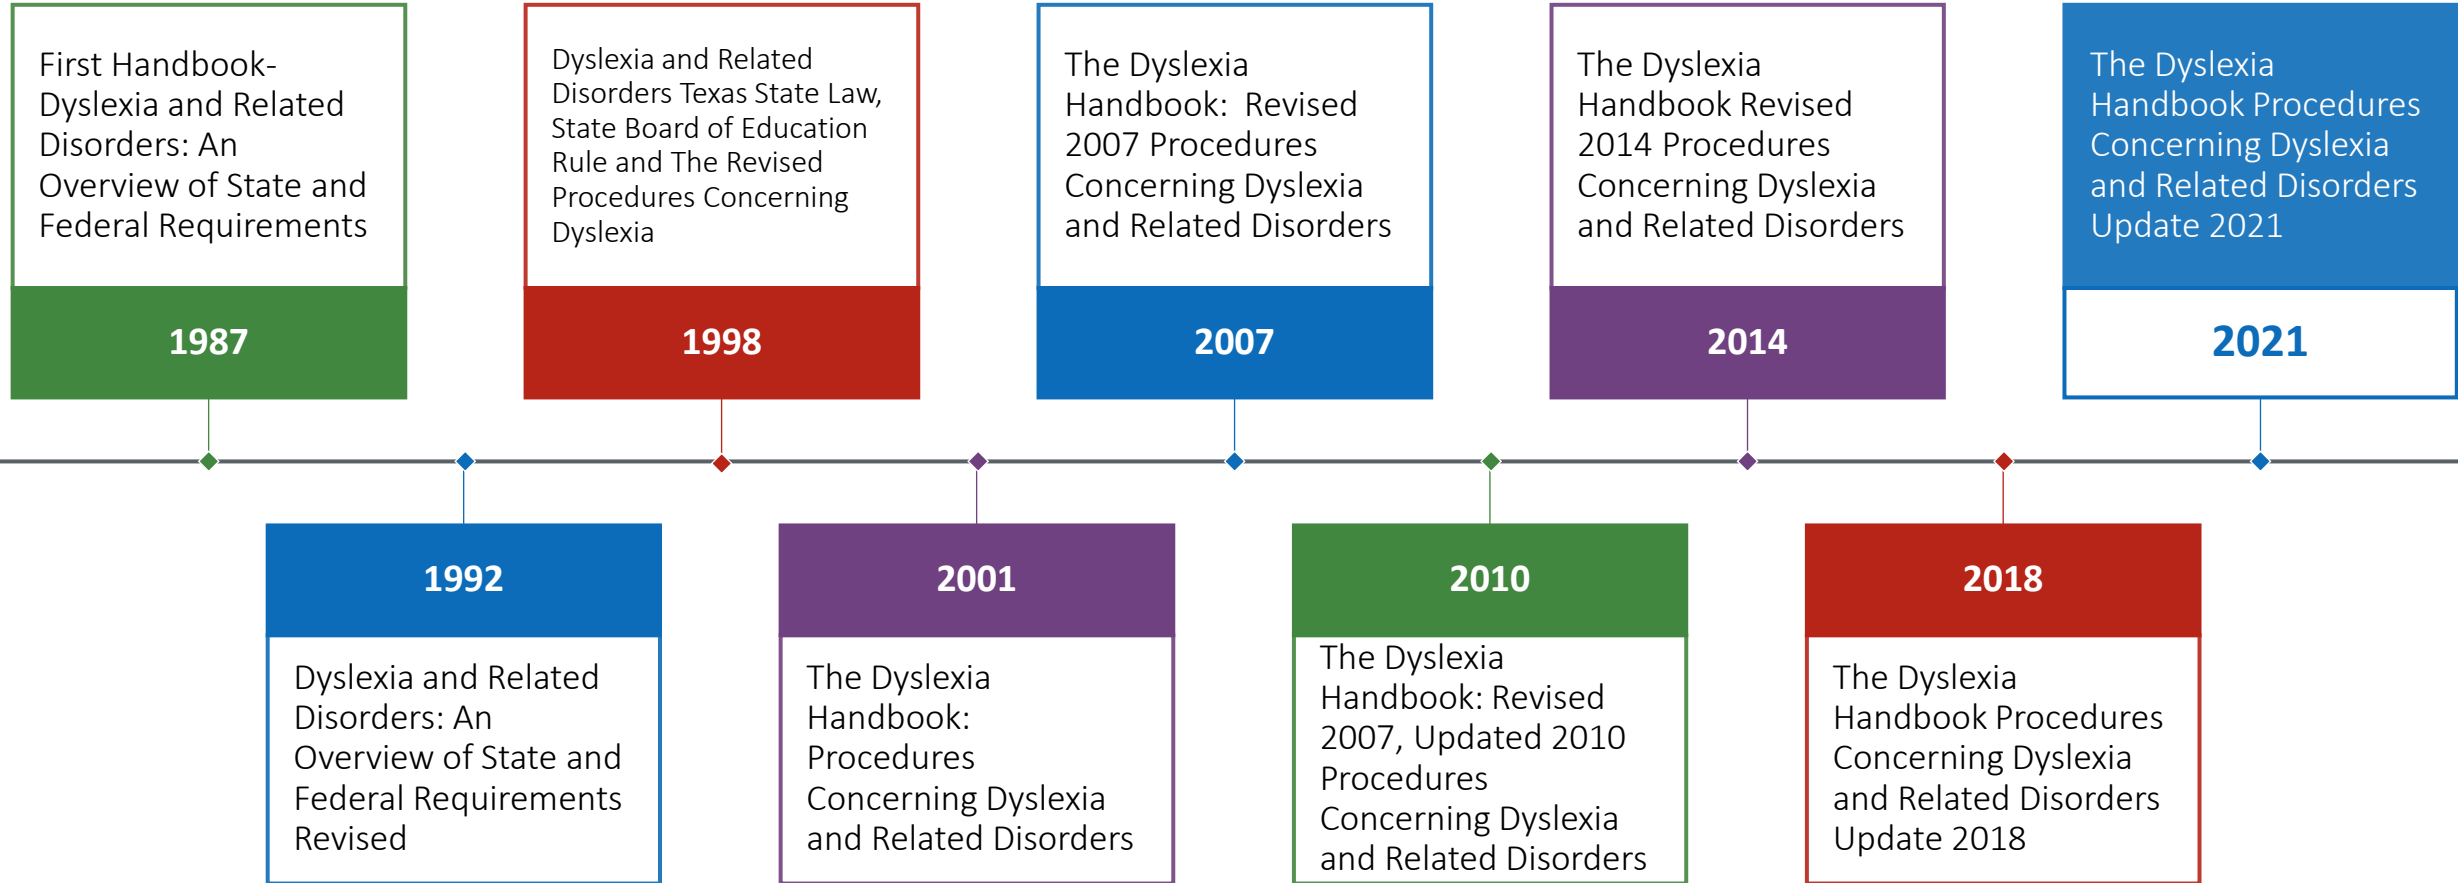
First Handbook- Dyslexia and Related Disorders: An Overview of State and Federal Requirements

1987

Dyslexia and Related Disorders Texas State Law, State Board of Education Rule and The Revised Procedures Concerning Dyslexia

1998

The Dyslexia Handbook: Revised 2007 Procedures Concerning Dyslexia and Related Disorders

2007

The Dyslexia Handbook Revised 2014 Procedures Concerning Dyslexia and Related Disorders

2014

The Dyslexia Handbook Procedures Concerning Dyslexia and Related Disorders Update 2021

2021

1992

Dyslexia and Related Disorders: An Overview of State and Federal Requirements Revised

2001

The Dyslexia Handbook: Procedures Concerning Dyslexia and Related Disorders

2010

The Dyslexia Handbook: Revised 2007, Updated 2010 Procedures Concerning Dyslexia and Related Disorders

2018

The Dyslexia Handbook Procedures Concerning Dyslexia and Related Disorders Update 2018